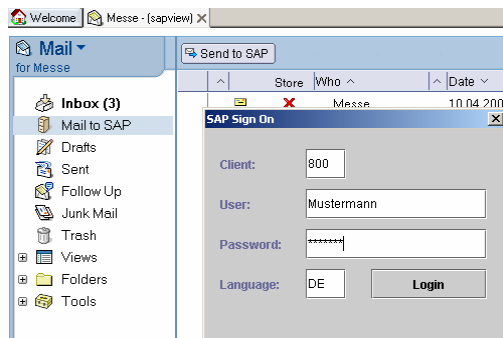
Welcome | Messe - (sapview) ✕

Mail
for Messe

Inbox (3)
Mail to SAP
Drafts
Sent
Follow Up
Junk Mail
Trash
Views
Folders
Tools

Send to SAP

| Store | Who | Date |
|---|---|---|
| ✕ | Messe | 10.04.200 |

SAP Sign On

Client: 800

User: Mustermann

Password: ********

Language: DE

Login